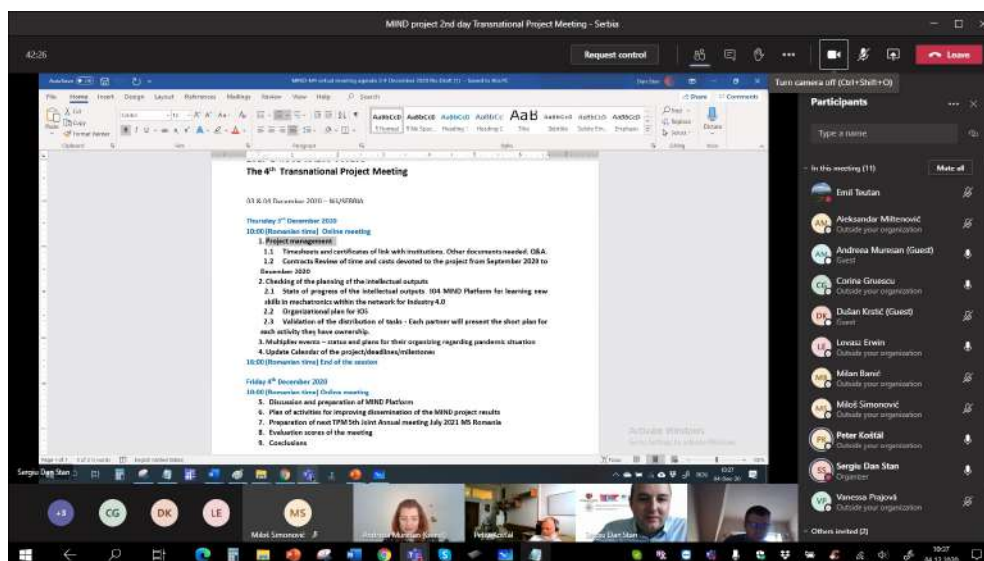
MIND project 2nd day Transnational Project Meeting - Serbia

42:26

Request control

Leave

Turn camera off (Ctrl+Shift+O)

Participants

Type a name

In this meeting (11)

Mute all

The 4$^{th}$ Transnational Project Meeting

03 & 04 December 2020 – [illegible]

Thursday 3$^{rd}$ December 2020
10:00 (Romanian time) Online meeting
1. Project management
1.1 Timesheets and certificates of link with institutions. Other documents needed. Q&A.
1.2 Contracts Review of time and costs devoted to the project from September 2020 to December 2020
2. Checking of the planning of the intellectual outputs
2.1 State of progress of the intellectual outputs IO4 MIND Platform for learning new skills in mechatronics within the network for Industry 4.0
2.2 Organizational plan for IO5
2.3 Validation of the distribution of tasks - Each partner will present the short plan for each activity they have ownership.
3. Multiplier events – status and plans for their organizing regarding pandemic situation
4. Update Calendar of the project/deadlines/milestones
10:00 (Romanian time) End of the session

Friday 4$^{th}$ December 2020
10:00 (Romanian time) Online meeting
5. Discussion and preparation of MIND Platform
6. Plan of activities for improving dissemination of the MIND project results
7. Preparation of next TPM 5th Joint Annual meeting July 2021 MS Romania
8. Evaluation scores of the meeting
9. Conclusions

Activate Windows

Emil Teutan
Aleksandar Miltenović
Outside your organization
Andreea Muresan (Guest)
Guest
Corina Gruescu
Outside your organization
Dušan Krstić (Guest)
Guest
Lovasz Erwin
Outside your organization
Milan Banić
Outside your organization
Miloš Simonović
Outside your organization
Peter Koštál
Outside your organization
Sergiu Dan Stan
Organizer
Vanessa Prajová
Outside your organization
Others invited (2)

Sergiu Dan Stan

+3 CG DK LE MS

Miloš Simonović

Andreea Muresan (Guest)

Peter Koštál

Sergiu Dan Stan